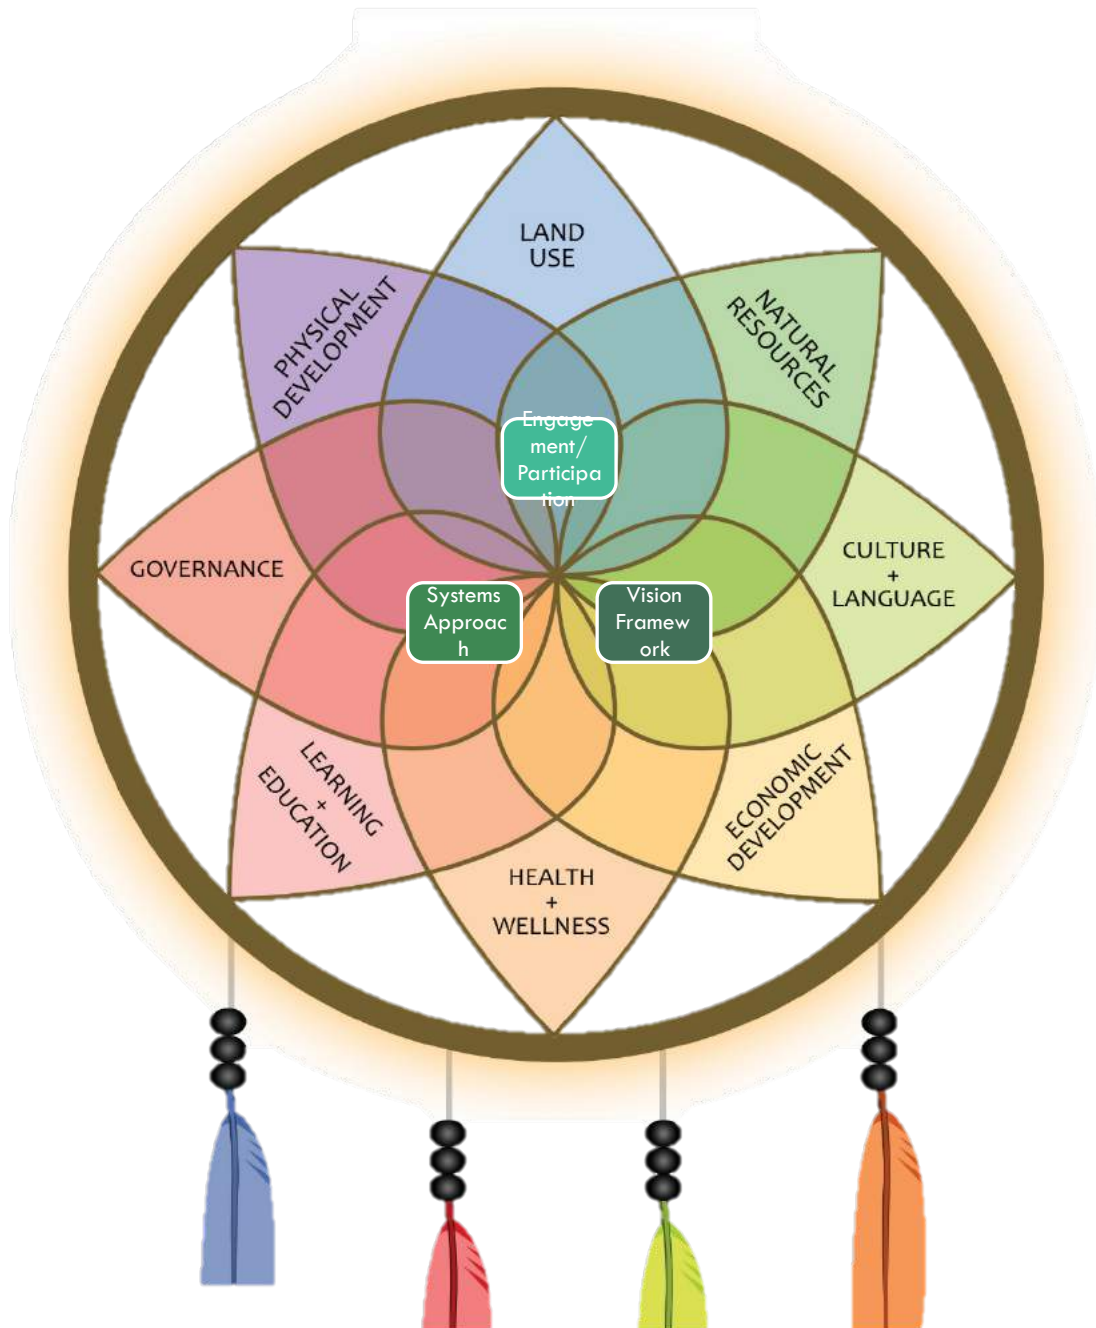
LAND USE

NATURAL RESOURCES

PHYSICAL DEVELOPMENT

Engagement/ Participation

CULTURE + LANGUAGE

GOVERNANCE

Systems Approach

Vision Framework

LEARNING + EDUCATION

ECONOMIC DEVELOPMENT

HEALTH + WELLNESS